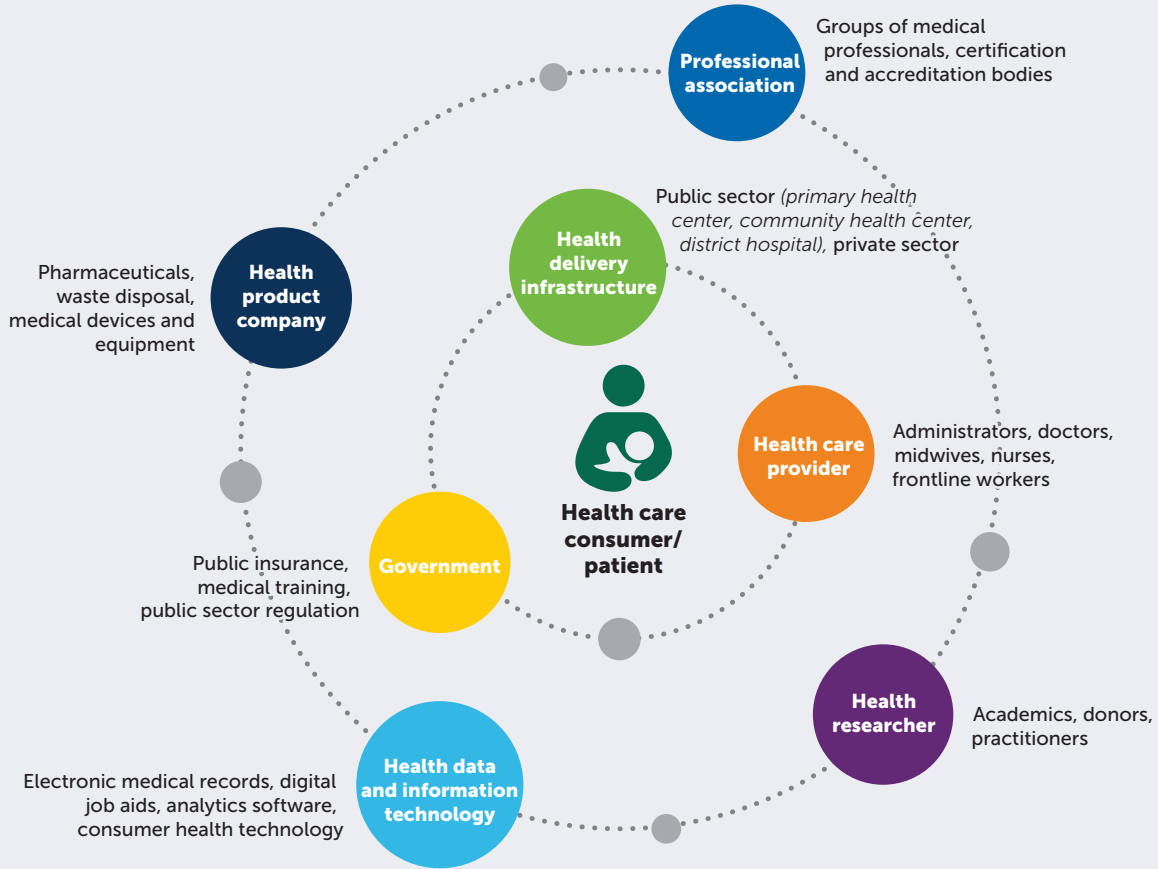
Professional association

Groups of medical professionals, certification and accreditation bodies

Health delivery infrastructure

Public sector *(primary health center, community health center, district hospital),* private sector

Health product company

Pharmaceuticals, waste disposal, medical devices and equipment

Health care provider

Administrators, doctors, midwives, nurses, frontline workers

Health care consumer/ patient

Government

Public insurance, medical training, public sector regulation

Health researcher

Academics, donors, practitioners

Health data and information technology

Electronic medical records, digital job aids, analytics software, consumer health technology